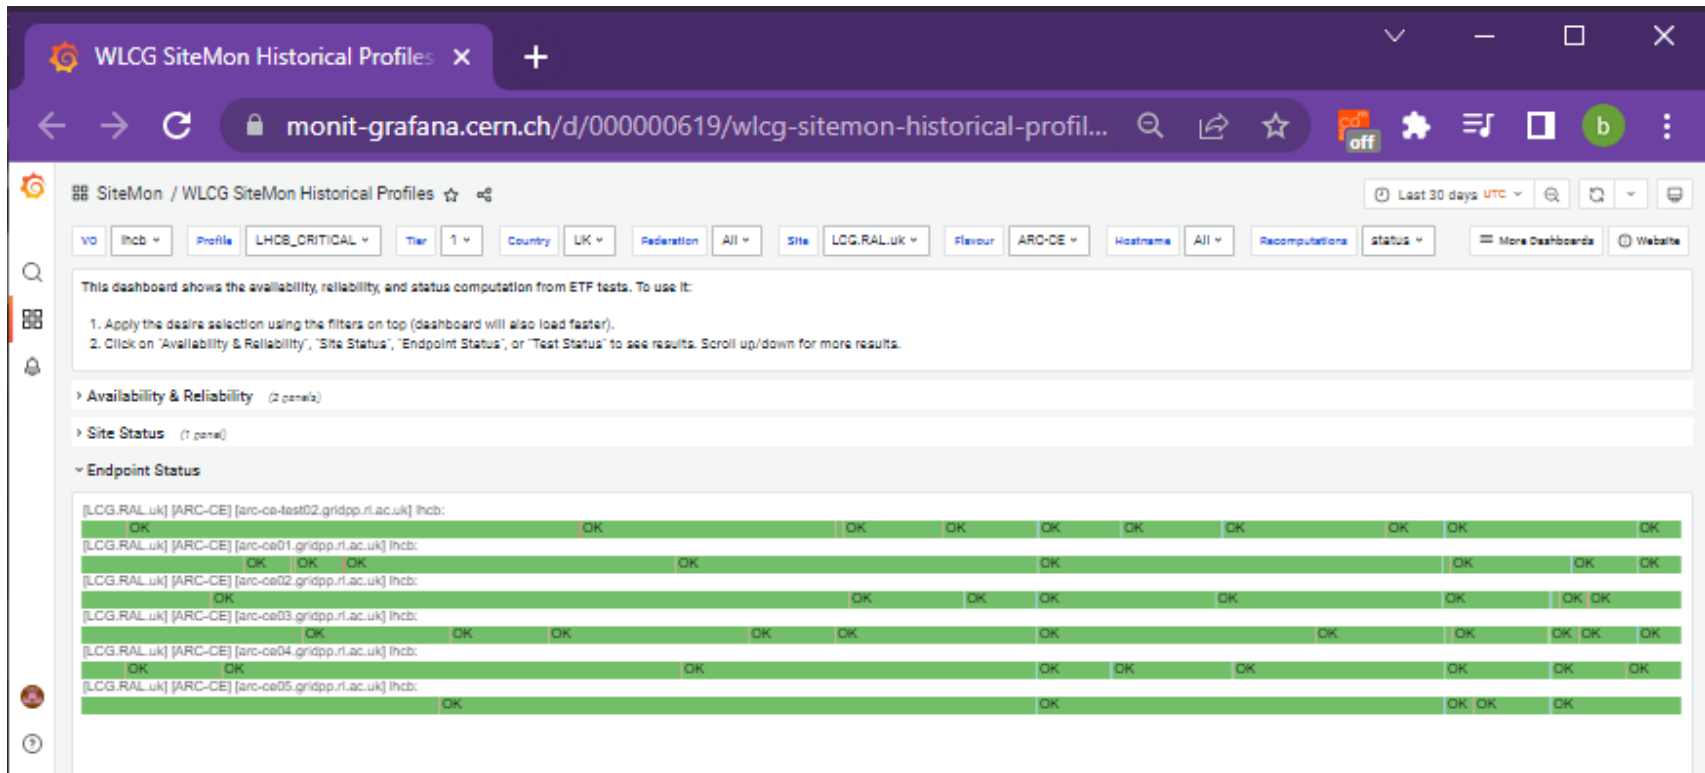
WLCG SiteMon Historical Profiles ×

monit-grafana.cern.ch/d/000000619/wlcg-sitemon-historical-profil...

off

b

SiteMon / WLCG SiteMon Historical Profiles

Last 30 days UTC

VO | lhcb | Profile | LHCB_CRITICAL | Tier | 1 | Country | UK | Federation | All | Site | LCG.RAL.uk | Flavour | ARC-CE | Hostname | All | Recomputations | status

More Dashboards | Website

This dashboard shows the availability, reliability, and status computation from ETF tests. To use it:

1. Apply the desire selection using the filters on top (dashboard will also load faster).
2. Click on "Availability & Reliability", "Site Status", "Endpoint Status", or "Test Status" to see results. Scroll up/down for more results.

Availability & Reliability (2 panels)

Site Status (1 panel)

Endpoint Status

[LCG.RAL.uk] [ARC-CE] [arc-ce-test02.gridpp.rl.ac.uk] lhcb:
OK OK OK OK OK OK OK OK OK OK
[LCG.RAL.uk] [ARC-CE] [arc-ce01.gridpp.rl.ac.uk] lhcb:
OK OK OK OK OK OK OK OK
[LCG.RAL.uk] [ARC-CE] [arc-ce02.gridpp.rl.ac.uk] lhcb:
OK OK OK OK OK OK OK OK
[LCG.RAL.uk] [ARC-CE] [arc-ce03.gridpp.rl.ac.uk] lhcb:
OK OK OK OK OK OK OK OK OK OK OK
[LCG.RAL.uk] [ARC-CE] [arc-ce04.gridpp.rl.ac.uk] lhcb:
OK OK OK OK OK OK OK OK OK
[LCG.RAL.uk] [ARC-CE] [arc-ce05.gridpp.rl.ac.uk] lhcb:
OK OK OK OK OK